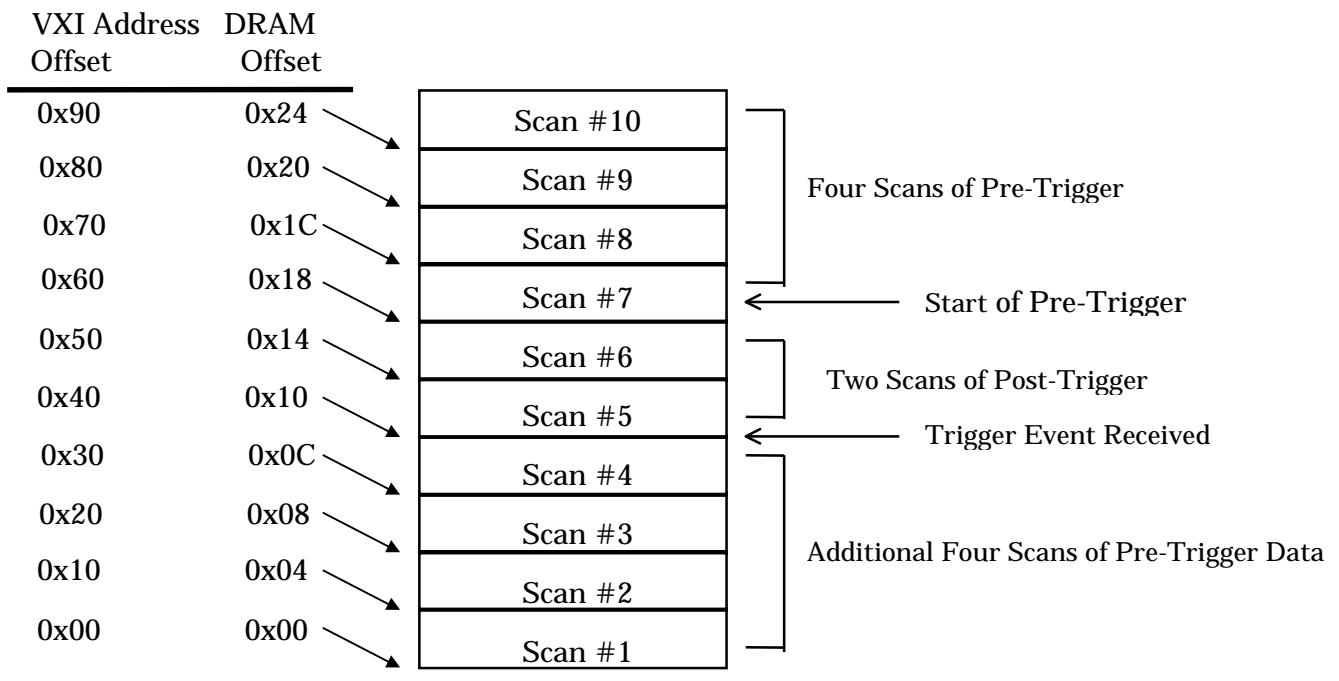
VXI Address Offset | DRAM Offset

| VXI Address Offset | DRAM Offset |
|---|---|
| 0x90 | 0x24 |
| 0x80 | 0x20 |
| 0x70 | 0x1C |
| 0x60 | 0x18 |
| 0x50 | 0x14 |
| 0x40 | 0x10 |
| 0x30 | 0x0C |
| 0x20 | 0x08 |
| 0x10 | 0x04 |
| 0x00 | 0x00 |

Scan #10
Scan #9
Scan #8
Scan #7
Scan #6
Scan #5
Scan #4
Scan #3
Scan #2
Scan #1

Four Scans of Pre-Trigger

Start of Pre-Trigger

Two Scans of Post-Trigger

Trigger Event Received

Additional Four Scans of Pre-Trigger Data